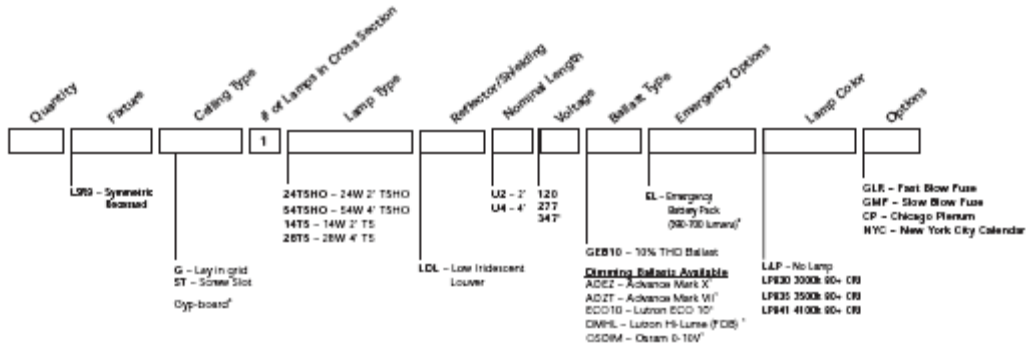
Quantity

Fixture

Ceiling Type

# of Lamps in Cross Section

Lamp Type

Reflector/Shielding

Nominal Length

Voltage

Ballast Type

Emergency Options

Lamp Color

Options

1

LSR3 – Symmetric Recessed

G – Lay in grid
ST – Screw Slot

Gyp-board*

24T5HO – 24W 2' T5HO
54T5HO – 54W 4' T5HO
14T5 – 14W 2' T5
28T5 – 28W 4' T5

LDL – Low Iridescent Louver

U2 – 2'
U4 – 4'

120
277
347*

GEB10 – 10% THD Ballast

Dimming Ballasts Available
ADEZ – Advance Mark X*
ADZT – Advance Mark VII*
ECO10 – Lutron ECO 10*
DMHL – Lutron Hi-Lume (FDB)*
OSDIM – Osram 0-10V*

EL – Emergency Battery Pack (560-700 Lumen)*

LLP – No Lamp
LP830 3000k 80+ CRI
LP835 3500k 80+ CRI
LP841 4100k 80+ CRI

GLR – Fast Blow Fuse
GMF – Slow Blow Fuse
CP – Chicago Plenum
NYC – New York City Calendar